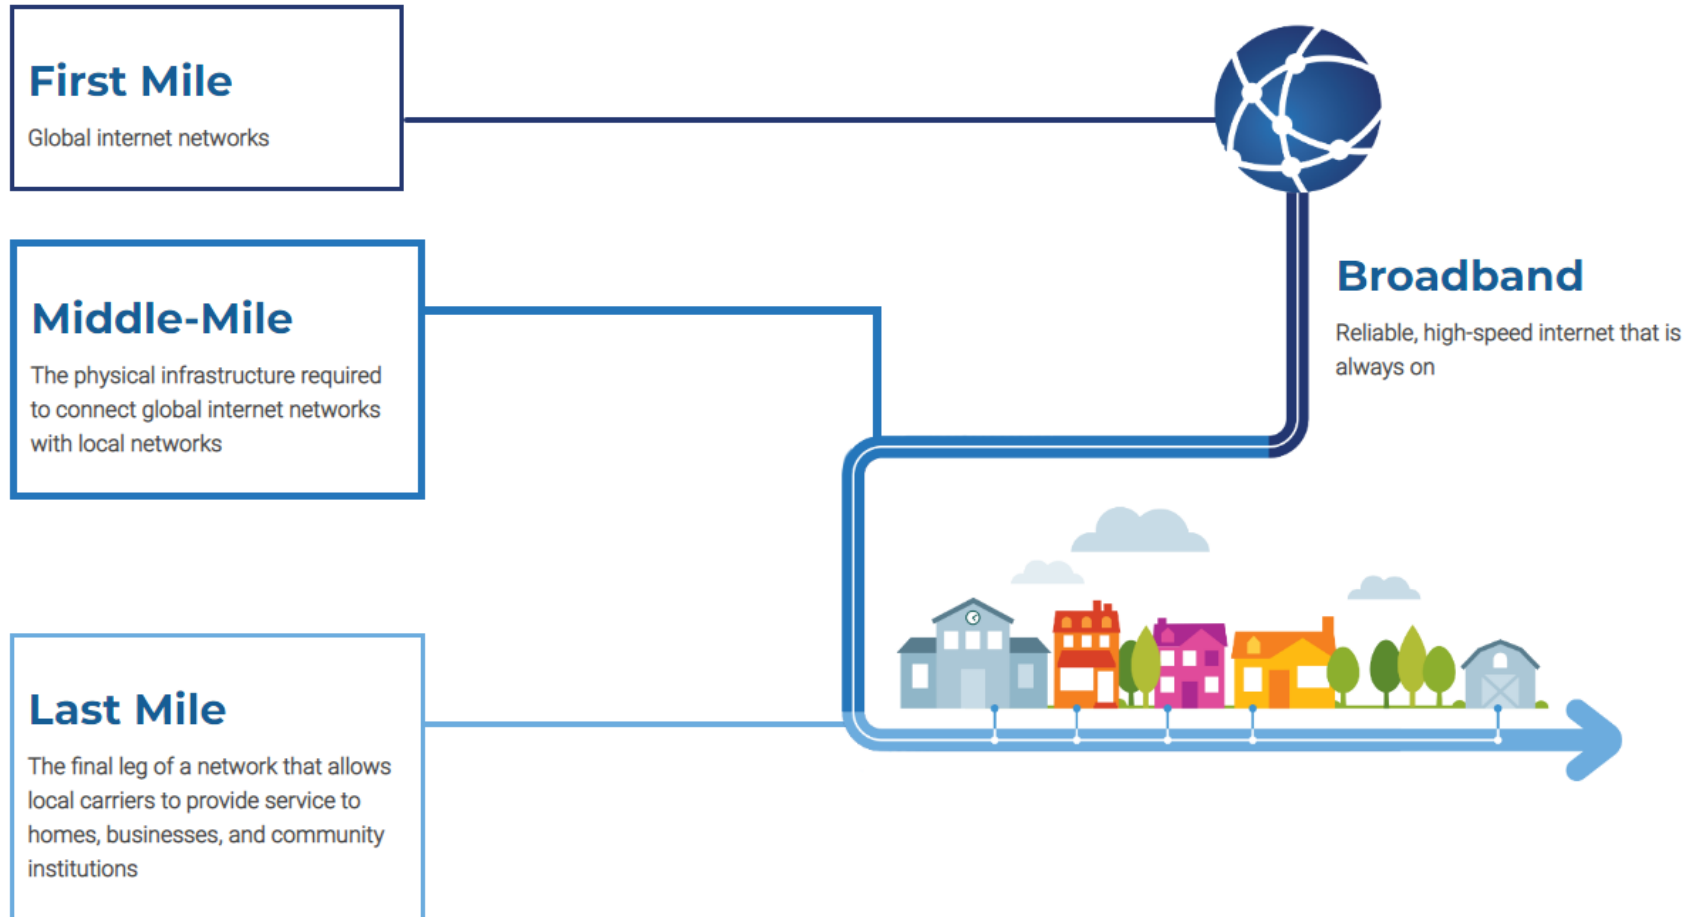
First Mile

Global internet networks

Broadband

Reliable, high-speed internet that is always on

Middle-Mile

The physical infrastructure required to connect global internet networks with local networks

Last Mile

The final leg of a network that allows local carriers to provide service to homes, businesses, and community institutions